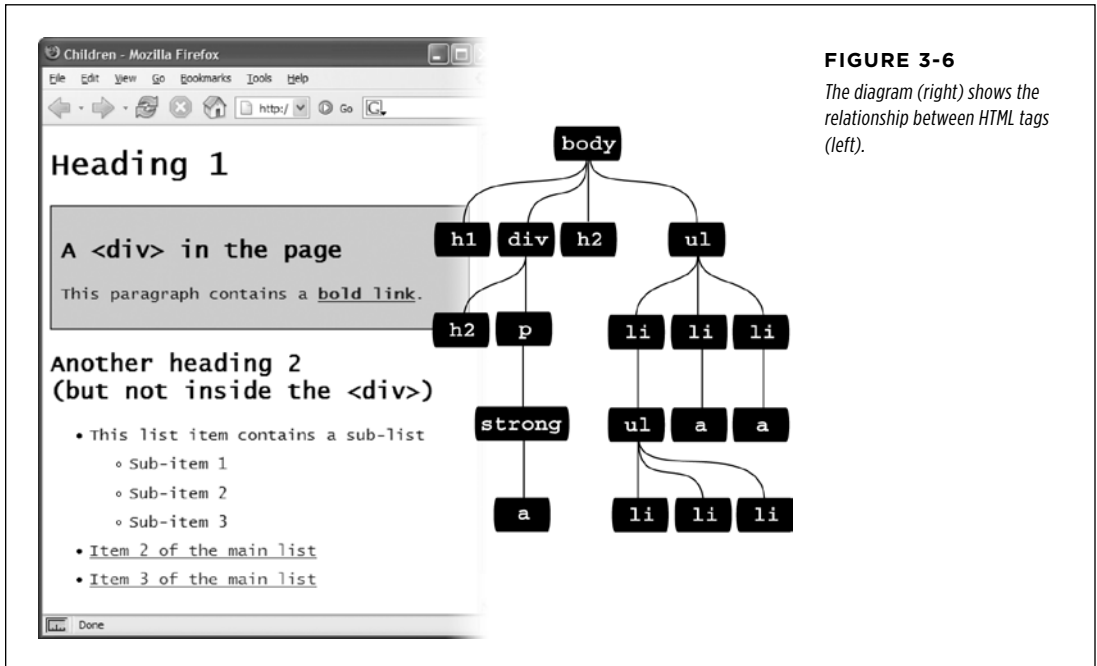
Children - Mozilla Firefox

File Edit View Go Bookmarks Tools Help

http:/ Go G

Heading 1

A <div> in the page

This paragraph contains a bold link.

Another heading 2
(but not inside the <div>)

• This list item contains a sub-list
◦ Sub-item 1
◦ Sub-item 2
◦ Sub-item 3
• Item 2 of the main list
• Item 3 of the main list

Done

body

h1 div h2 ul

h2 p li li li

strong ul a a

a li li li

FIGURE 3-6

The diagram (right) shows the relationship between HTML tags (left).